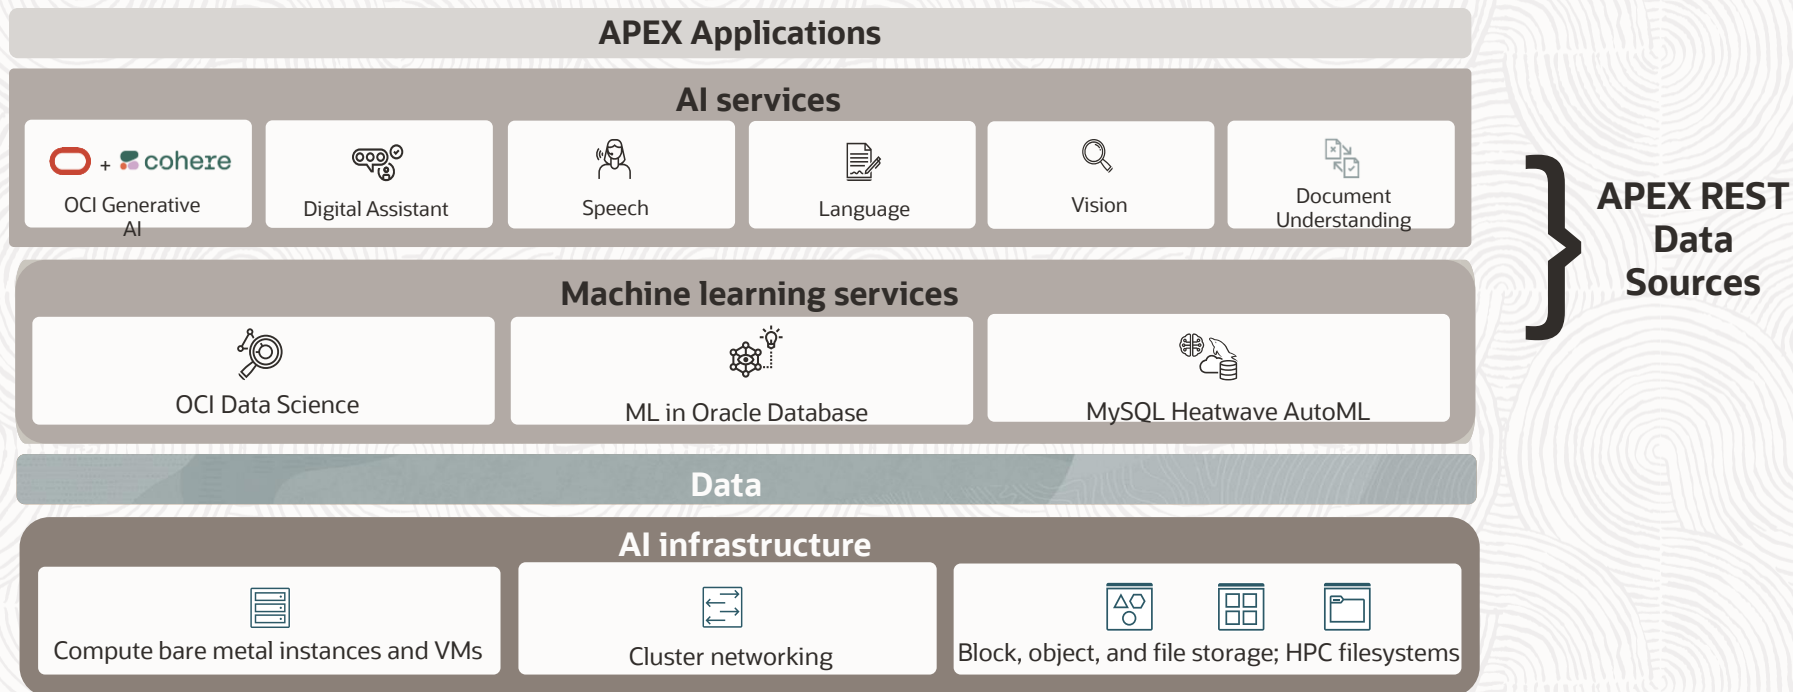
APEX Applications

AI services

+ cohere

OCI Generative AI

Digital Assistant

Speech

Language

Vision

Document Understanding

APEX REST Data Sources

Machine learning services

OCI Data Science

ML in Oracle Database

MySQL Heatwave AutoML

Data

AI infrastructure

Compute bare metal instances and VMs

Cluster networking

Block, object, and file storage; HPC filesystems